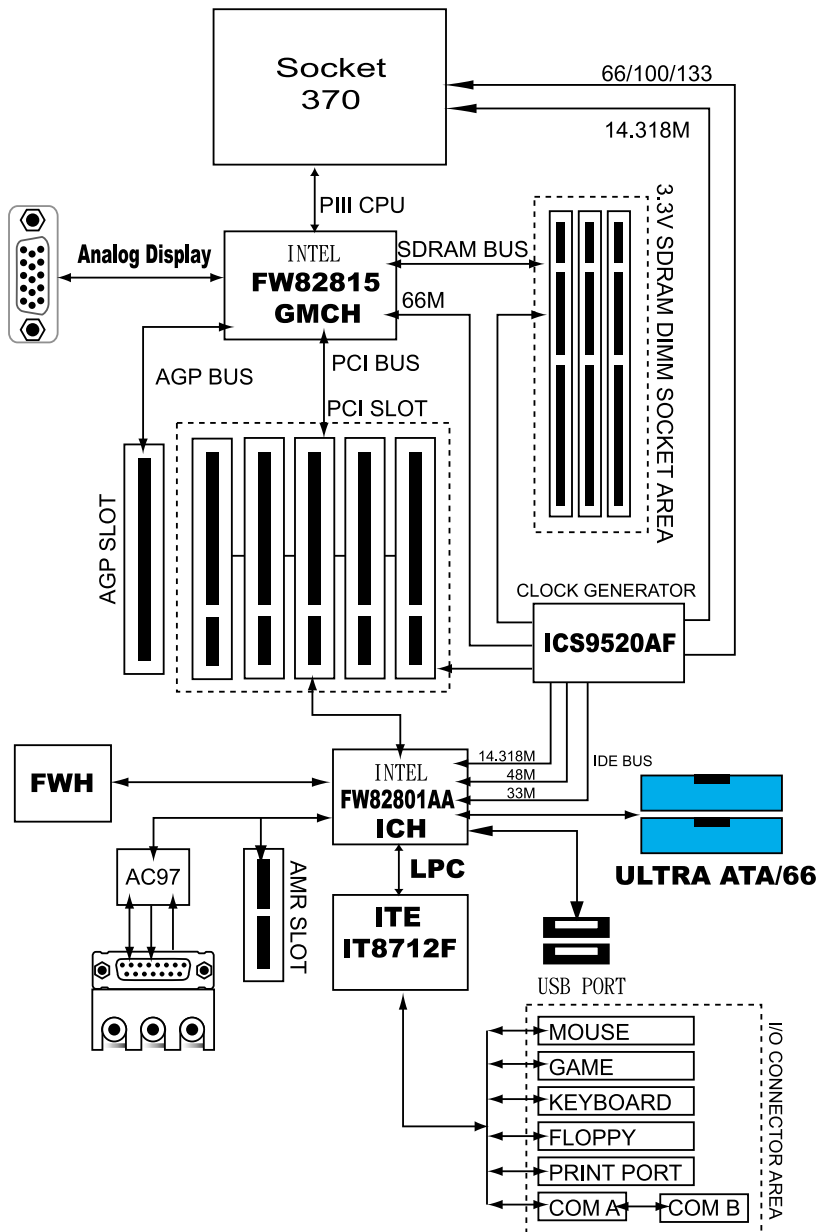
Socket
370

66/100/133

14.318M

PIII CPU

3.3V SDRAM DIMM SOCKET AREA

Analog Display

INTEL
FW82815
GMCH

SDRAM BUS

66M

AGP BUS

PCI BUS

PCI SLOT

AGP SLOT

CLOCK GENERATOR

ICS9520AF

FWH

INTEL
FW82801AA
ICH

14.318M
48M
33M

IDE BUS

ULTRA ATA/66

AC97

AMR SLOT

LPC

ITE
IT8712F

USB PORT

MOUSE
GAME
KEYBOARD
FLOPPY
PRINT PORT
COM A
COM B

I/O CONNECTOR AREA